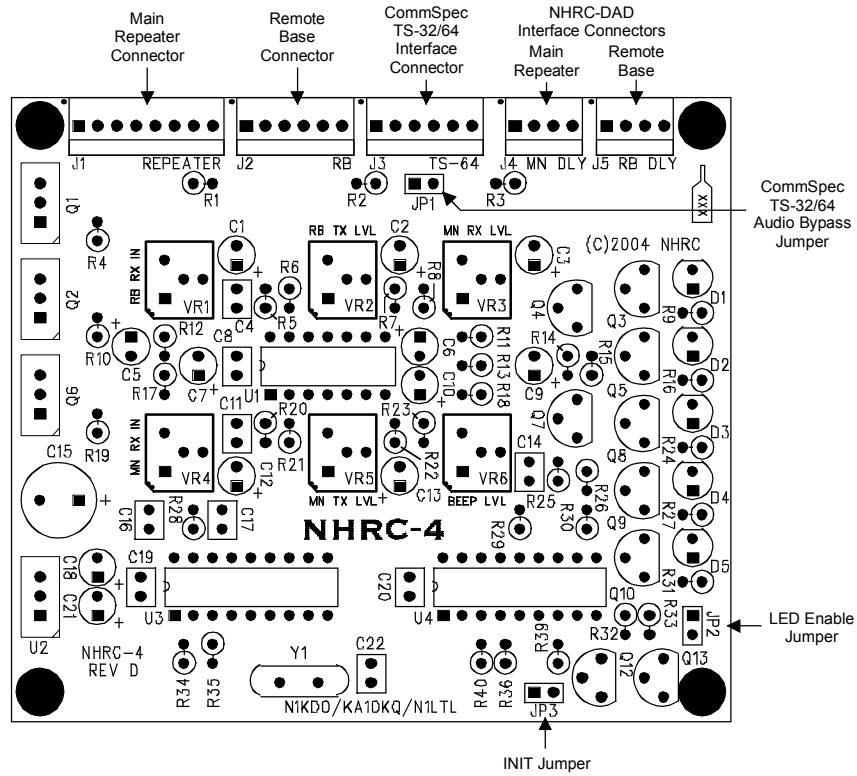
Main Repeater Connector

Remote Base Connector

CommSpec TS-32/64 Interface Connector

NHRC-DAD Interface Connectors
Main Repeater
Remote Base

J1 REPEATER J2 RB J3 TS-64 J4 MN DLY J5 RB DLY

R1 R2 JP1 R3 XXX

CommSpec TS-32/64 Audio Bypass Jumper

Q1 R4 C1 RB TX LVL C2 MN RX LVL C3 (C)2004 NHRC

RB RX IN VR1 R6 VR2 R8 VR3 Q4 R9 D1

Q2 C4 R5 R7 Q3

R10 R12 C8 R11 R13 R18 R14 R15 D2

C5 C7 C6 C10 C9 R16

Q6 R17 C11 U1 R20 R23 Q7 Q5

R19 MN RX IN VR4 R21 VR5 R22 VR6 C14 R24 D3

C15 C12 MN TX LVL C13 BEEP LVL R25 R26 Q8 D4

C16 R28 C17 R29 R30 R27

NHRC-4

Q9 D5

C18 C19 C20 R31

C21 U3 U4 Q10 R33

U2 R39 R32 JP2

LED Enable Jumper

NHRC-4
REV D

R34 R35 Y1 C22 R40 R36 Q12 Q13

N1KDO/KA1DKQ/N1LTL JP3

INIT Jumper